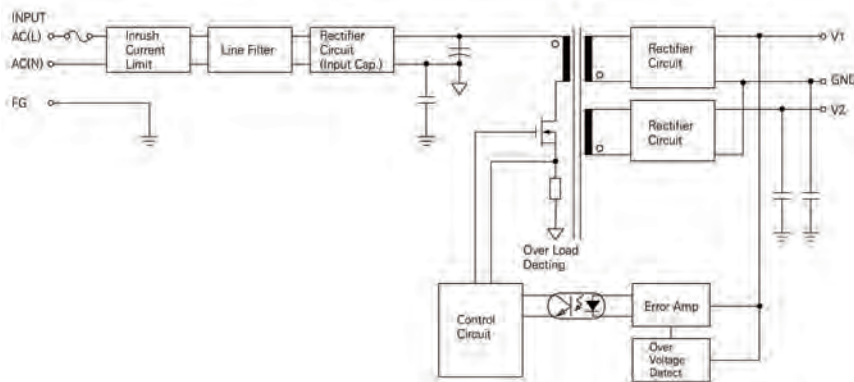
INPUT
AC(L)
AC(N)
FG

Inrush Current Limit

Line Filter

Rectifier Circuit (Input Cap.)

Rectifier Circuit

Rectifier Circuit

V1
GND
V2

Over Load Decting

Control Circuit

Error Amp

Over Voltage Detect